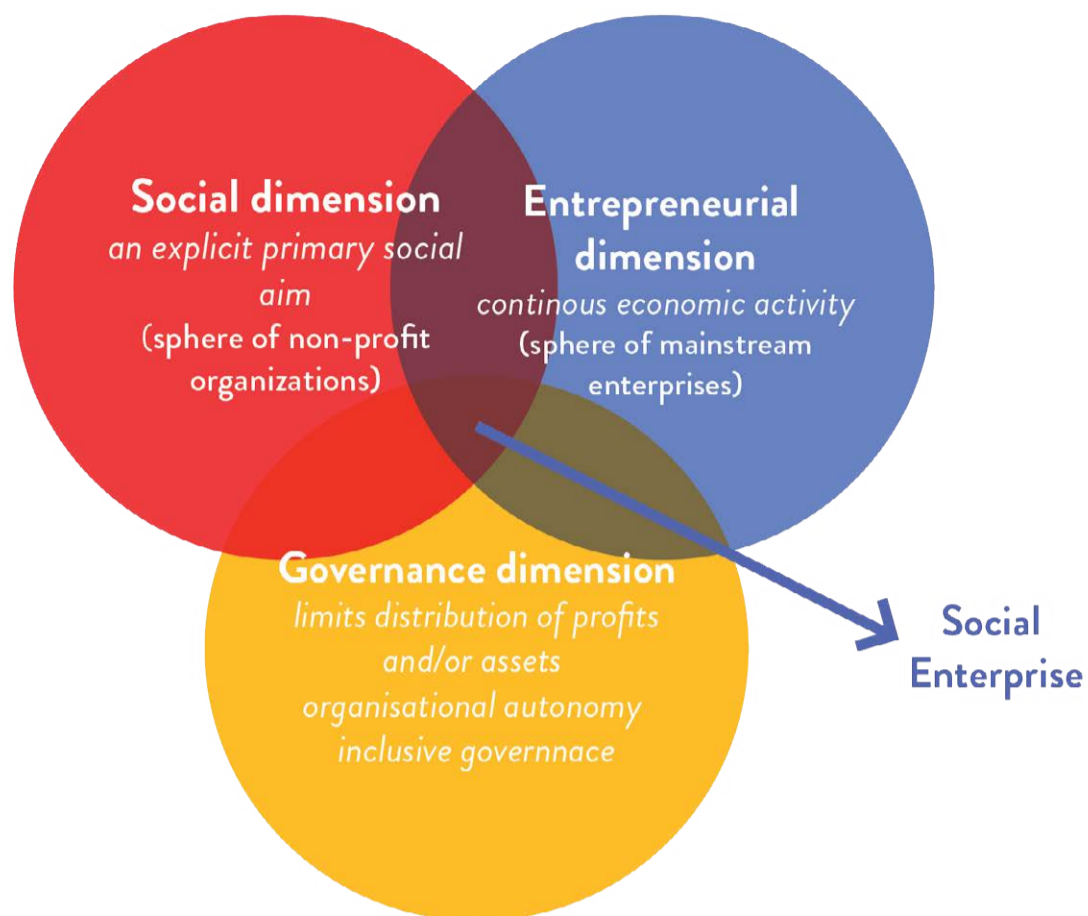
Social dimension
an explicit primary social aim
(sphere of non-profit organizations)

Entrepreneurial dimension
continous economic activity
(sphere of mainstream enterprises)

Governance dimension
limits distribution of profits and/or assets
organisational autonomy
inclusive governnace

Social Enterprise